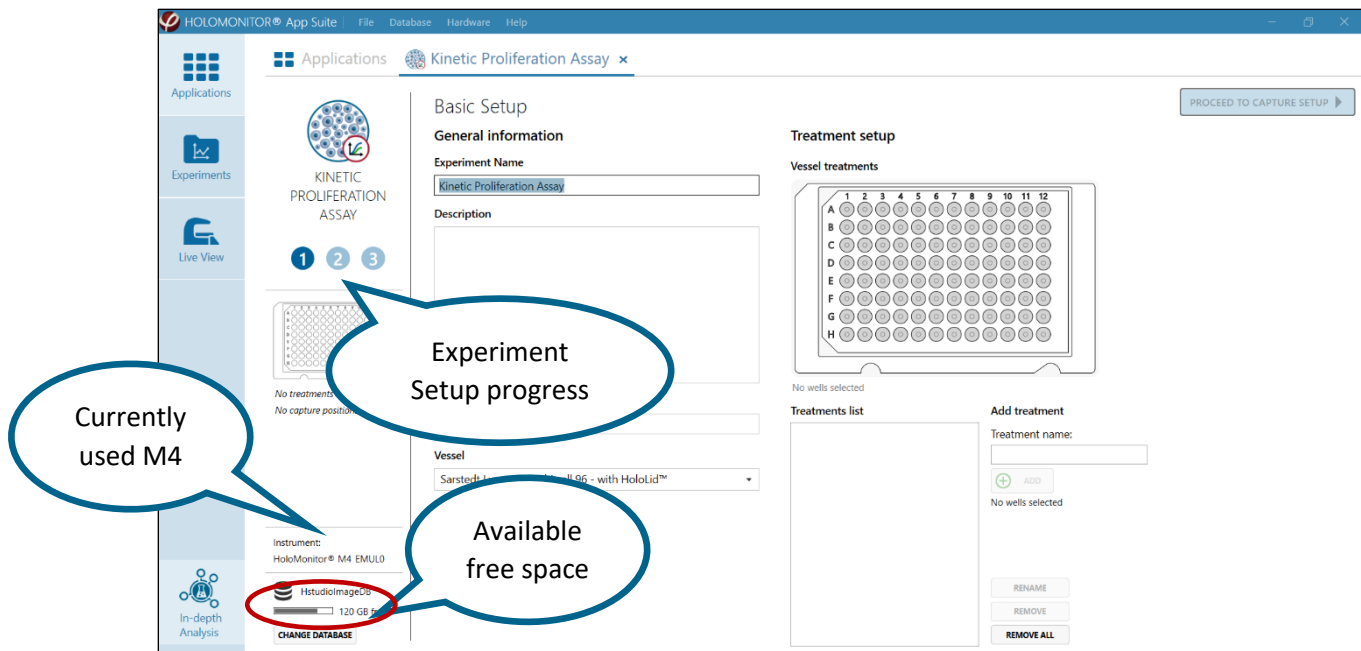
HOLOMONITOR® App Suite | File Database Hardware Help

Applications

Experiments

Live View

In-depth Analysis

Applications Kinetic Proliferation Assay ×

KINETIC PROLIFERATION ASSAY

1 2 3

No treatments
No capture position

Instrument:
HoloMonitor® M4 EMUL0

HstudioImageDB
120 GB fr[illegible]
CHANGE DATABASE

Basic Setup

General information

Experiment Name
Kinetic Proliferation Assay

Description

Vessel
Sarstedt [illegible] 96 - with HoloLid™

PROCEED TO CAPTURE SETUP

Treatment setup

Vessel treatments

| | 1 | 2 | 3 | 4 | 5 | 6 | 7 | 8 | 9 | 10 | 11 | 12 |
|---|---|---|---|---|---|---|---|---|---|---|---|---|
| A | | | | | | | | | | | | |
| B | | | | | | | | | | | | |
| C | | | | | | | | | | | | |
| D | | | | | | | | | | | | |
| E | | | | | | | | | | | | |
| F | | | | | | | | | | | | |
| G | | | | | | | | | | | | |
| H | | | | | | | | | | | | |

No wells selected

Treatments list

Add treatment
Treatment name:
ADD
No wells selected

RENAME
REMOVE
REMOVE ALL

Experiment Setup progress

Currently used M4

Available free space